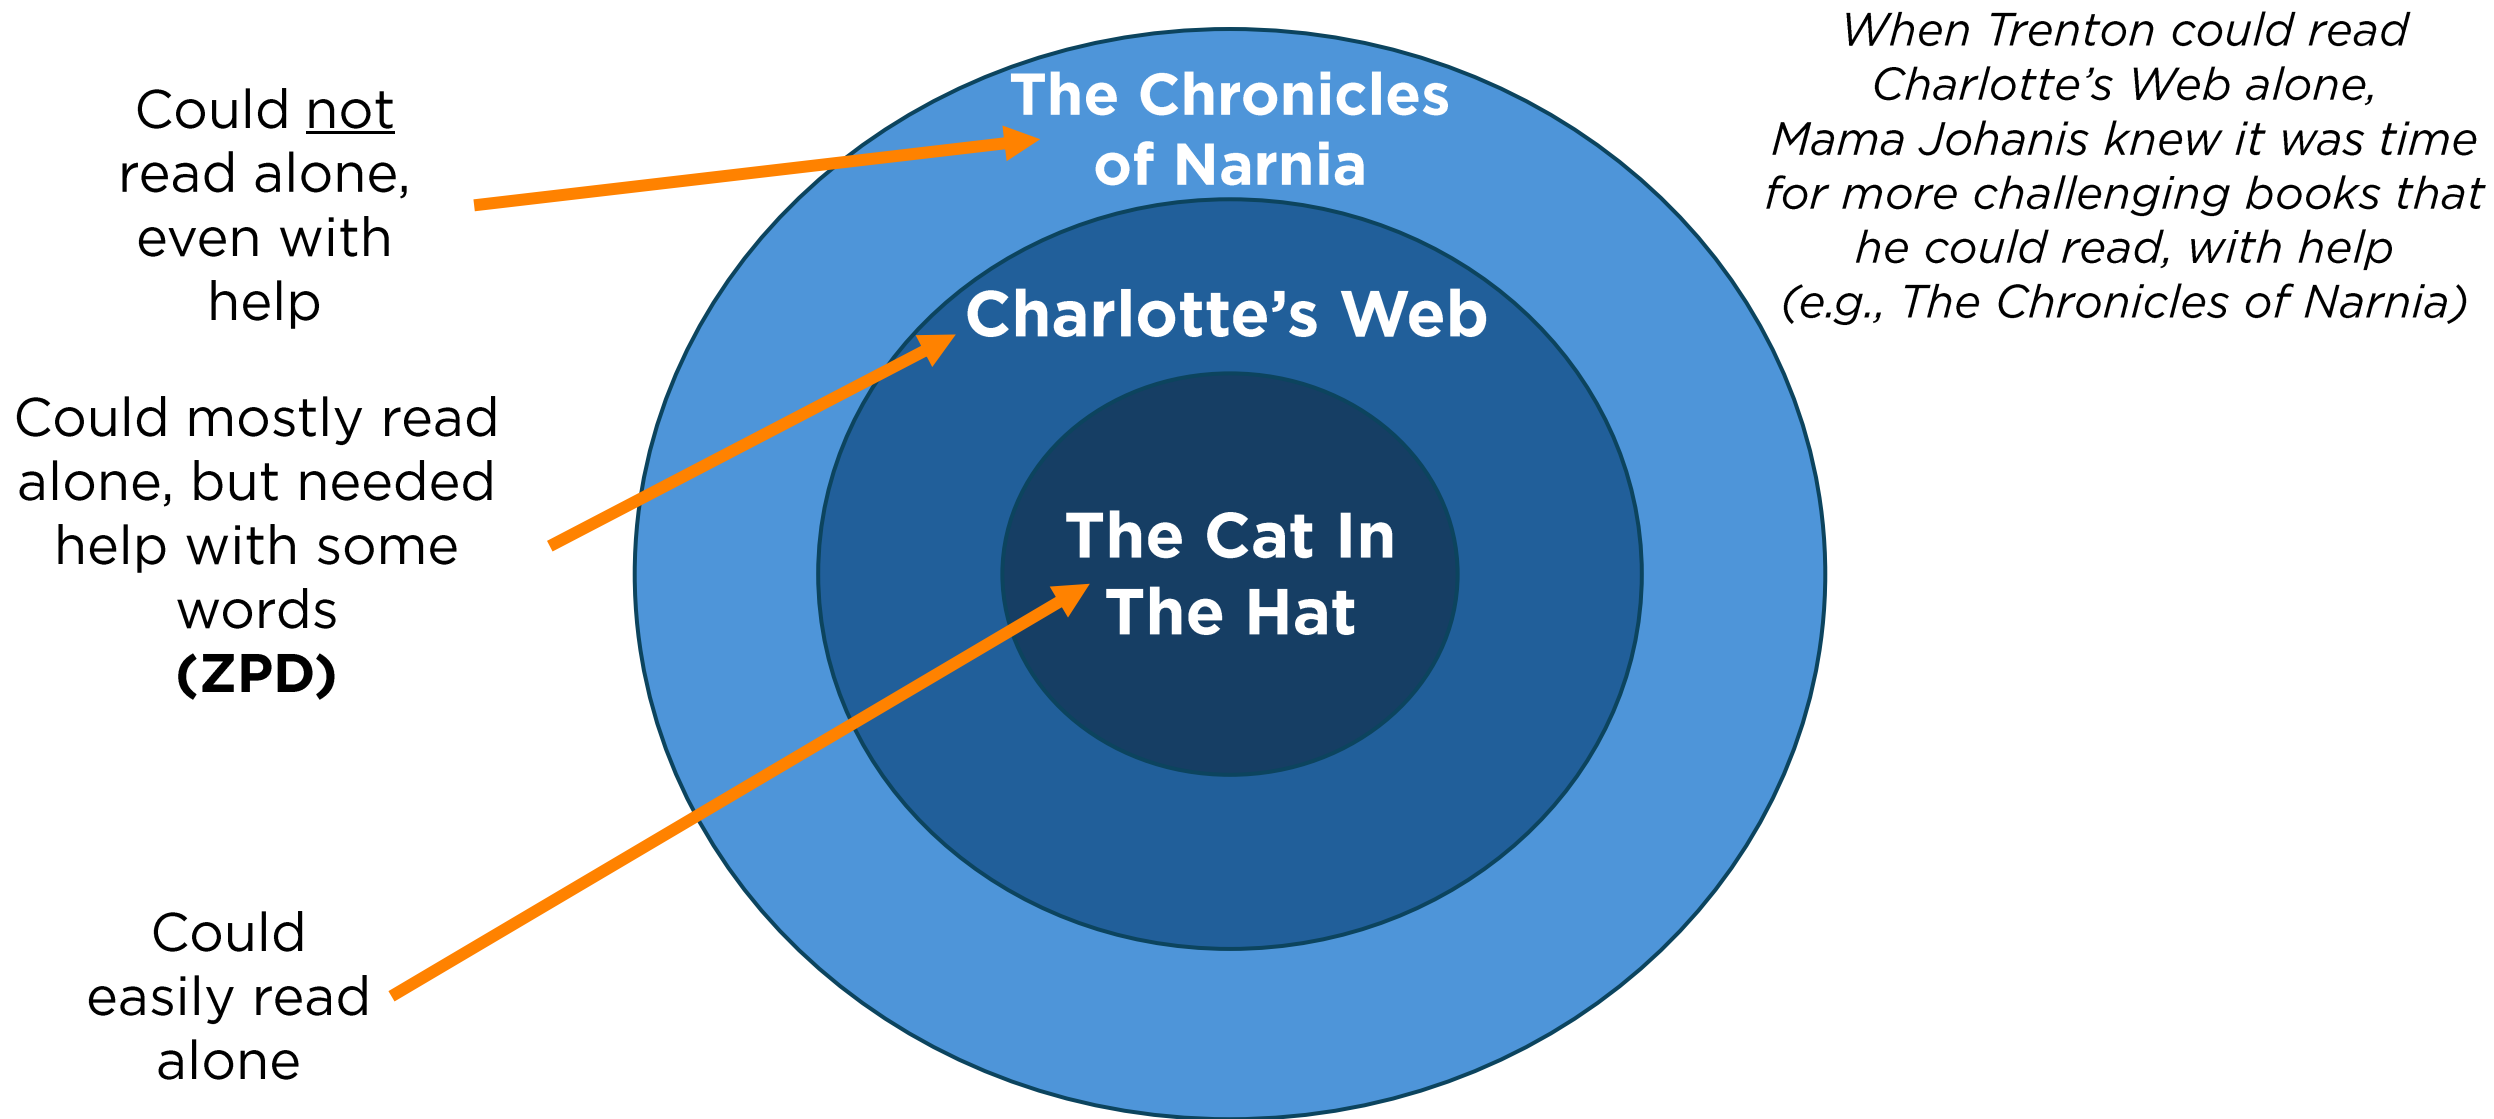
Could not read alone, even with help

Could mostly read alone, but needed help with some words
**(ZPD)**

Could easily read alone

The Chronicles of Narnia

Charlotte's Web

The Cat In The Hat

*When Trenton could read Charlotte's Web alone, Mama Johanis knew it was time for more challenging books that he could read, with help (e.g., The Chronicles of Narnia)*